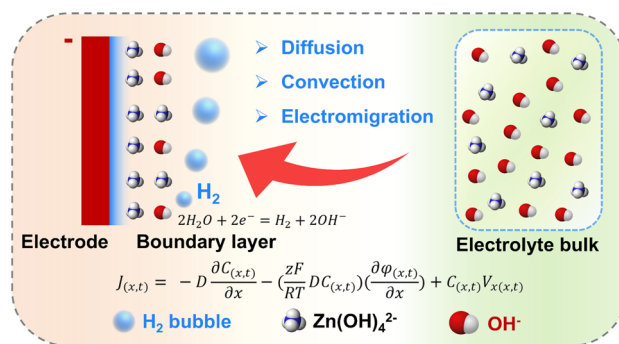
-

Diffusion

Convection

Electromigration

$H_2$

$2H_2O + 2e^- = H_2 + 2OH^-$

Electrode Boundary layer

Electrolyte bulk

$J_{(x,t)} = -D\frac{\partial C_{(x,t)}}{\partial x} - (\frac{zF}{RT}DC_{(x,t)})(\frac{\partial \varphi_{(x,t)}}{\partial x}) + C_{(x,t)}V_{x(x,t)}$

$H_2$ bubble $Zn(OH)_4^{2-}$ $OH^-$